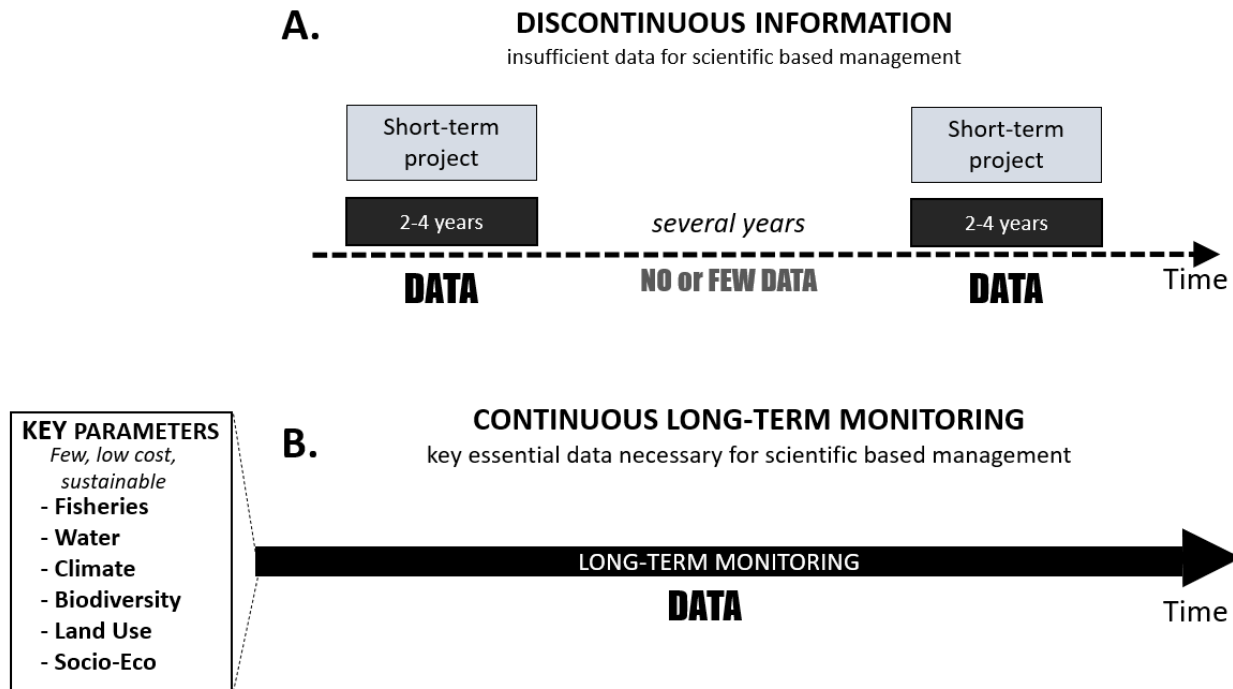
A.

DISCONTINUOUS INFORMATION

insufficient data for scientific based management

Short-term project

2-4 years

several years

Short-term project

2-4 years

DATA

NO or FEW DATA

DATA

Time

KEY PARAMETERS
Few, low cost, sustainable
- Fisheries
- Water
- Climate
- Biodiversity
- Land Use
- Socio-Eco

B.

CONTINUOUS LONG-TERM MONITORING

key essential data necessary for scientific based management

LONG-TERM MONITORING

DATA

Time